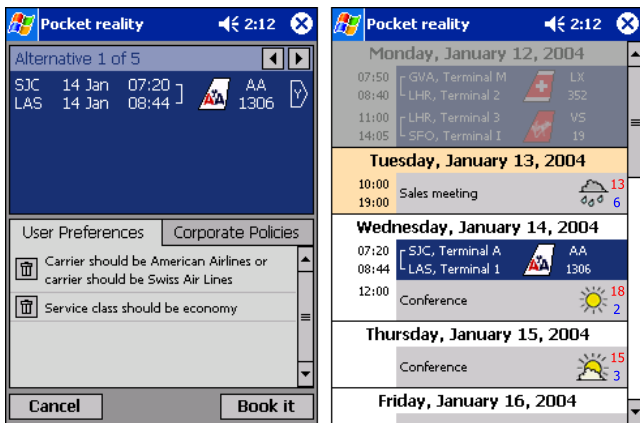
Pocket reality 2:12

Alternative 1 of 5

SJC 14 Jan 07:20
LAS 14 Jan 08:44

AA 1306

Y

User Preferences

Corporate Policies

Carrier should be American Airlines or carrier should be Swiss Air Lines

Service class should be economy

Cancel

Book it

Pocket reality 2:12

Monday, January 12, 2004

07:50 GVA, Terminal M LX
08:40 LHR, Terminal 2 352

11:00 LHR, Terminal 3 VS
14:05 SFO, Terminal I 19

Tuesday, January 13, 2004

10:00
19:00
Sales meeting
13
6

Wednesday, January 14, 2004

07:20 SJC, Terminal A AA
08:44 LAS, Terminal 1 1306

12:00
Conference
18
2

Thursday, January 15, 2004

Conference
15
3

Friday, January 16, 2004